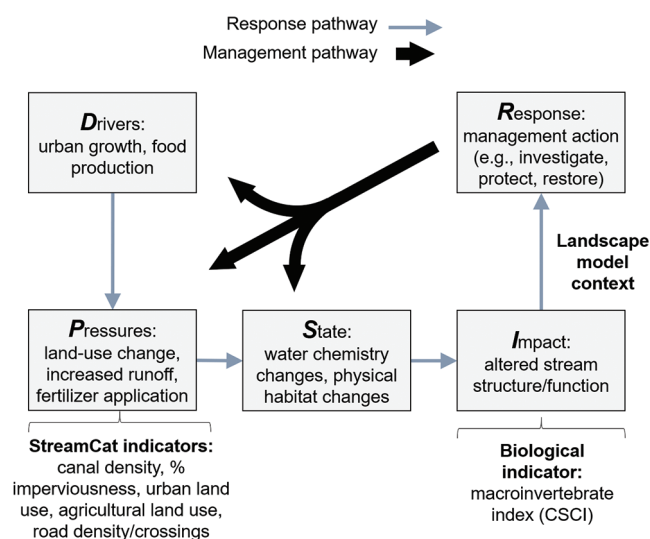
Response pathway

Management pathway

**D**rivers: urban growth, food production

**R**esponse: management action (e.g., investigate, protect, restore)

**Landscape model context**

**P**ressures: land-use change, increased runoff, fertilizer application

**S**tate: water chemistry changes, physical habitat changes

**I**mpact: altered stream structure/function

**StreamCat indicators:** canal density, % imperviousness, urban land use, agricultural land use, road density/crossings

**Biological indicator:** macroinvertebrate index (CSCI)